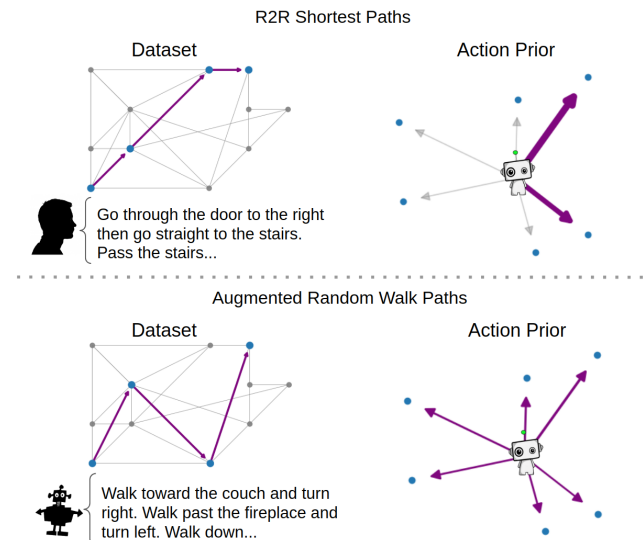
R2R Shortest Paths

Dataset

Action Prior

Go through the door to the right then go straight to the stairs. Pass the stairs...

Augmented Random Walk Paths

Dataset

Action Prior

Walk toward the couch and turn right. Walk past the fireplace and turn left. Walk down...